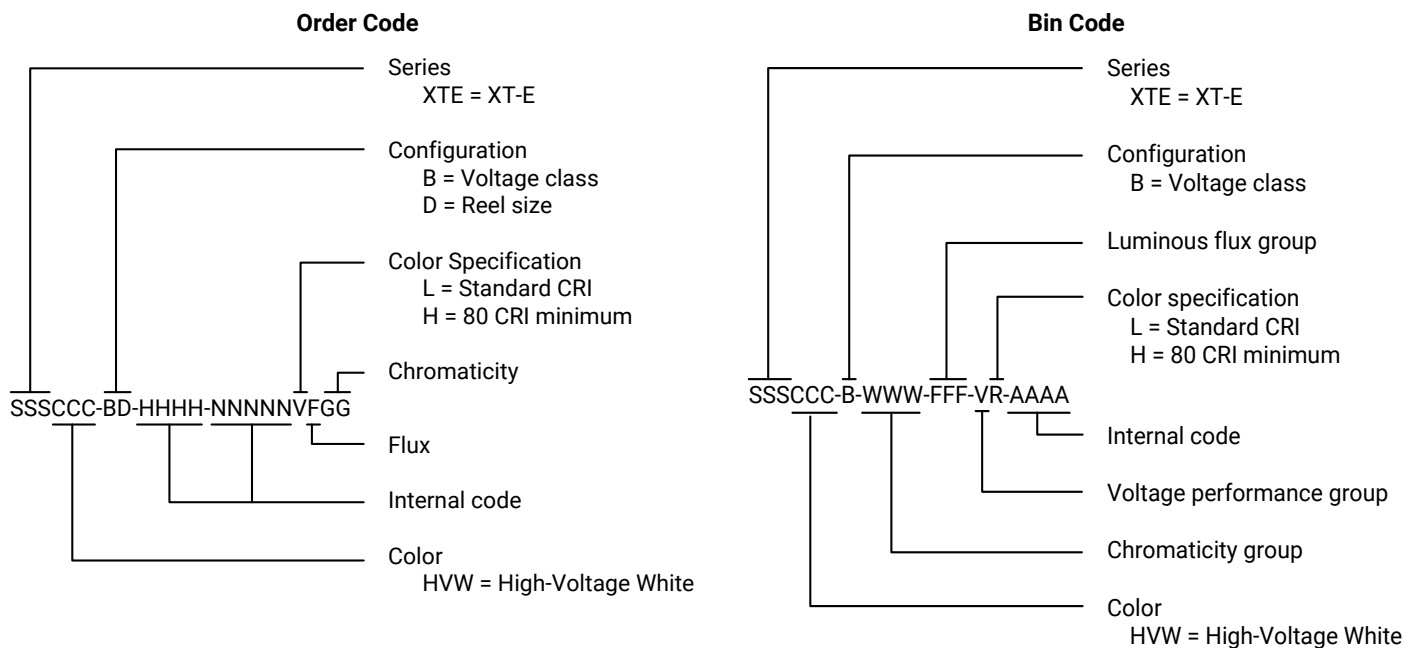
Order Code

Series
XTE = XT-E

Configuration
B = Voltage class
D = Reel size

Color Specification
L = Standard CRI
H = 80 CRI minimum

Chromaticity

SSSCCC-BD-HHHH-NNNNNVFGG

Flux

Internal code

Color
HVW = High-Voltage White

Bin Code

Series
XTE = XT-E

Configuration
B = Voltage class

Luminous flux group

Color specification
L = Standard CRI
H = 80 CRI minimum

SSSCCC-B-WWW-FFF-VR-AAAA

Internal code

Voltage performance group

Chromaticity group

Color
HVW = High-Voltage White